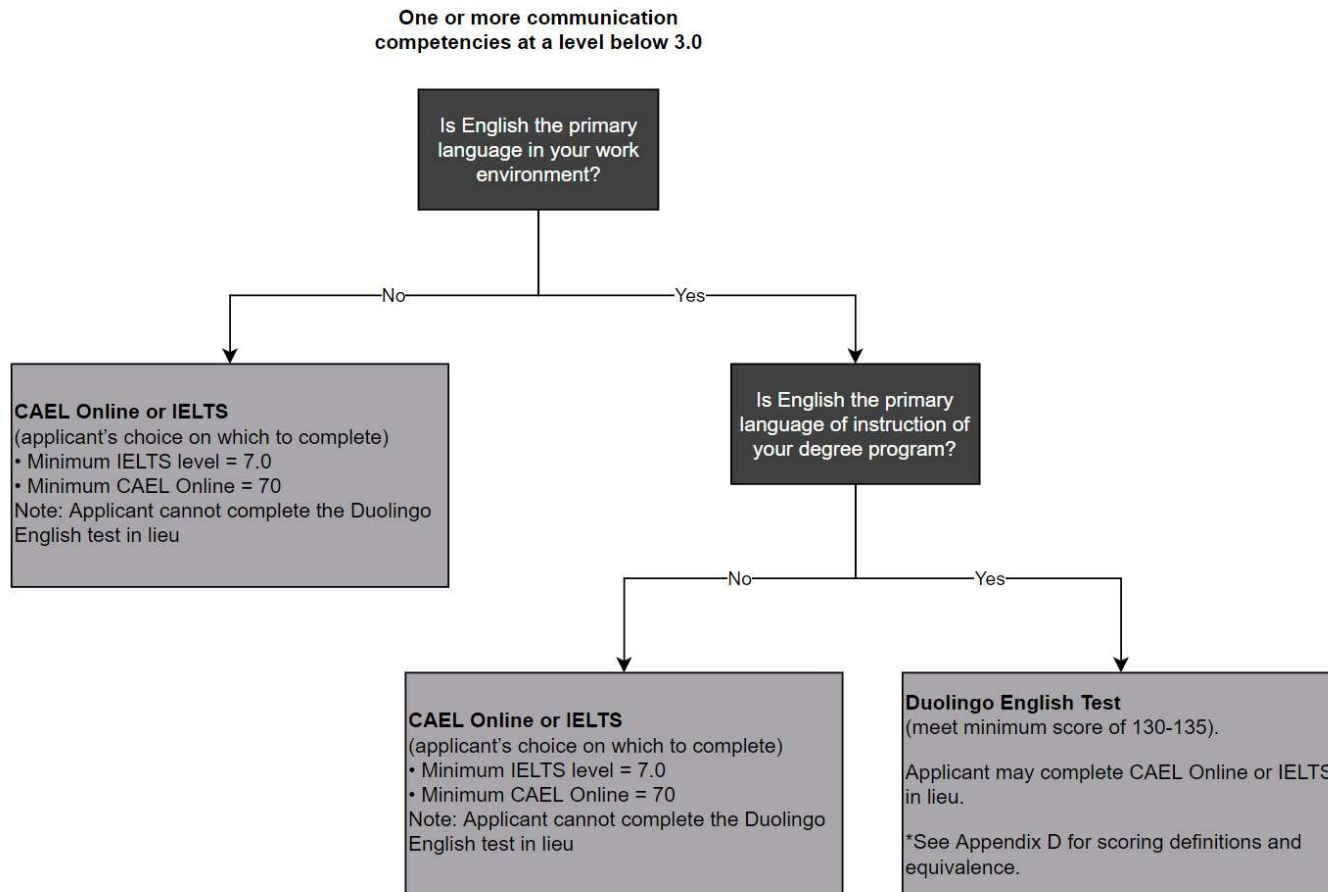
One or more communication competencies at a level below 3.0

Is English the primary language in your work environment?

No

Yes

CAEL Online or IELTS
(applicant's choice on which to complete)
• Minimum IELTS level = 7.0
• Minimum CAEL Online = 70
Note: Applicant cannot complete the Duolingo English test in lieu

Is English the primary language of instruction of your degree program?

No

Yes

CAEL Online or IELTS
(applicant's choice on which to complete)
• Minimum IELTS level = 7.0
• Minimum CAEL Online = 70
Note: Applicant cannot complete the Duolingo English test in lieu

Duolingo English Test
(meet minimum score of 130-135).

Applicant may complete CAEL Online or IELTS in lieu.

*See Appendix D for scoring definitions and equivalence.